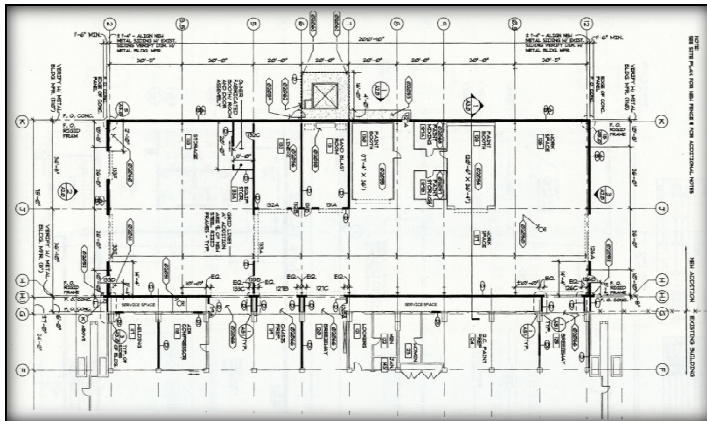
NOTE:
SEE SITE PLAN FOR NEW FENCE & FOR ADDITIONAL NOTES

NEW ADDITION

EXISTING BUILDING

7'-6" MIN.

7'-6" MIN.

2 1/4" - ALIGN NEW METAL SIDING W/ EXIST. SIDING. VERIFY DIM. W/ METAL BLDG. MFR.

2 1/4" - ALIGN NEW METAL SIDING W/ EXIST. SIDING. VERIFY DIM. W/ METAL BLDG. MFR.

20'-0"

20'-0"

20'-0"

20'-0"

20'-0"

20'-0"

20'-0"

VERIFY W/ METAL BLDG. MFR. (TYP.)

VERIFY W/ METAL BLDG. MFR. (TYP.)

F.O. CONC.

F.O. CONC.

STORAGE

SAND BLAST

PAINT BOOTH

PAINT BOOTH

WORK SPACE

WORK SPACE

SERVICE SPACE

SERVICE SPACE

WELDING

COMPRESSOR

LOCKERS

BREAKROOM

EQ.

EQ.

EQ.

EQ.

16'-0"

16'-0"

26'-0"

26'-0"

K

L

H

G

F